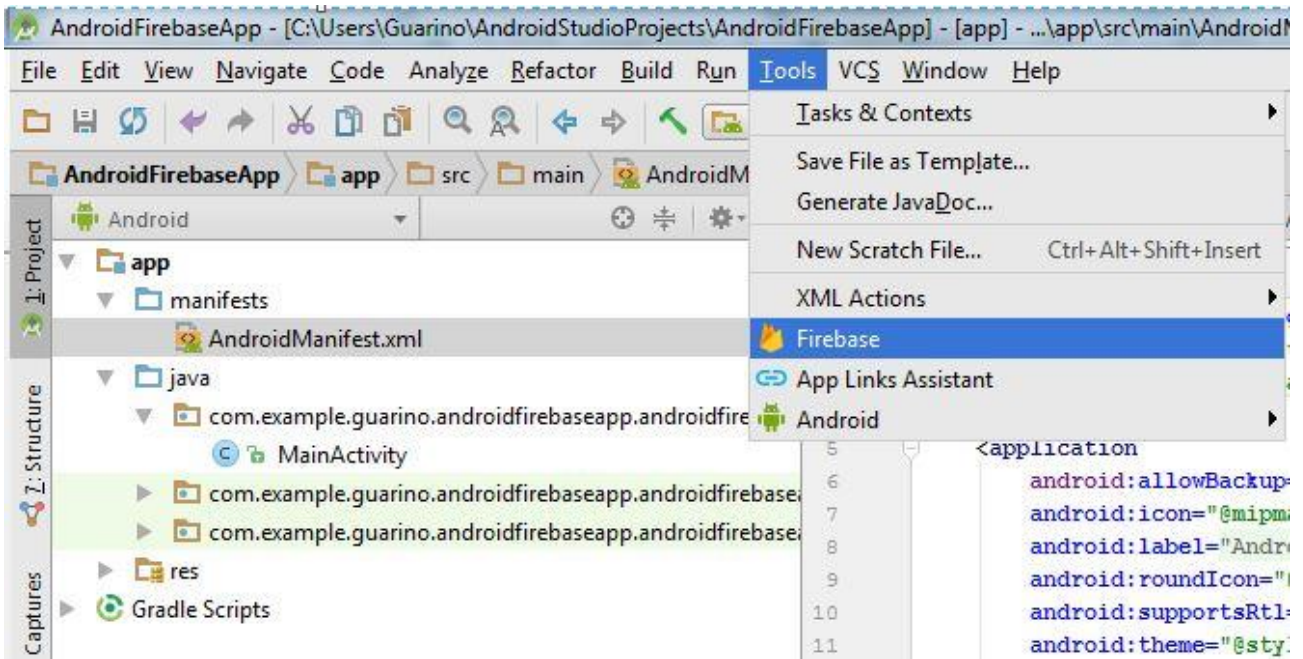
AndroidFirebaseApp - [C:\Users\Guarino\AndroidStudioProjects\AndroidFirebaseApp] - [app] - ...\app\src\main\Android

File Edit View Navigate Code Analyze Refactor Build Run Tools VCS Window Help

AndroidFirebaseApp app src main AndroidM

Android

1: Project

app
manifests
AndroidManifest.xml
java
com.example.guarino.androidfirebaseapp.androidfire
MainActivity
com.example.guarino.androidfirebaseapp.androidfirebase
com.example.guarino.androidfirebaseapp.androidfirebase
res
Gradle Scripts

7: Structure

Captures

Tasks & Contexts
Save File as Template...
Generate JavaDoc...
New Scratch File... Ctrl+Alt+Shift+Insert
XML Actions
Firebase
App Links Assistant
Android

5 <application
6 android:allowBackup=
7 android:icon="@mipma
8 android:label="Andro
9 android:roundIcon="
10 android:supportsRtl=
11 android:theme="@sty